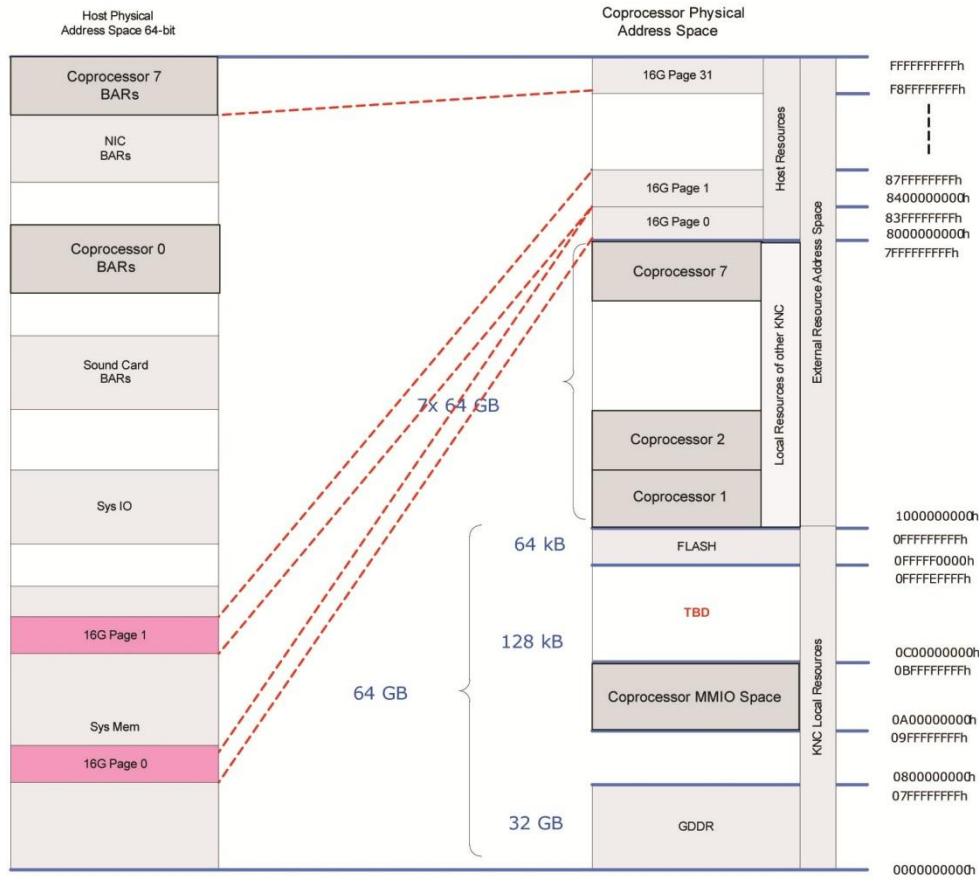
Host Physical Address Space 64-bit

Coprocessor 7 BARs

NIC BARs

Coprocessor 0 BARs

Sound Card BARs

Sys IO

16G Page 1

Sys Mem

16G Page 0

7x 64 GB

64 GB

64 kB

128 kB

32 GB

Coprocessor Physical Address Space

16G Page 31

16G Page 1

16G Page 0

Coprocessor 7

Coprocessor 2

Coprocessor 1

FLASH

TBD

Coprocessor MMIO Space

GDDR

Host Resources

Local Resources of other KNC

External Resource Address Space

KNC Local Resources

FFFFFFFFFFh
F8FFFFFFFFh
87FFFFFFFFh
8400000000h
83FFFFFFFFh
8000000000h
7FFFFFFFFFh
1000000000h
0FFFFFFFFFh
0FFFFF0000h
0FFFFEFFFFh
0C00000000h
0BFFFFFFFFh
0A00000000h
09FFFFFFFFh
0800000000h
07FFFFFFFFh
0000000000h